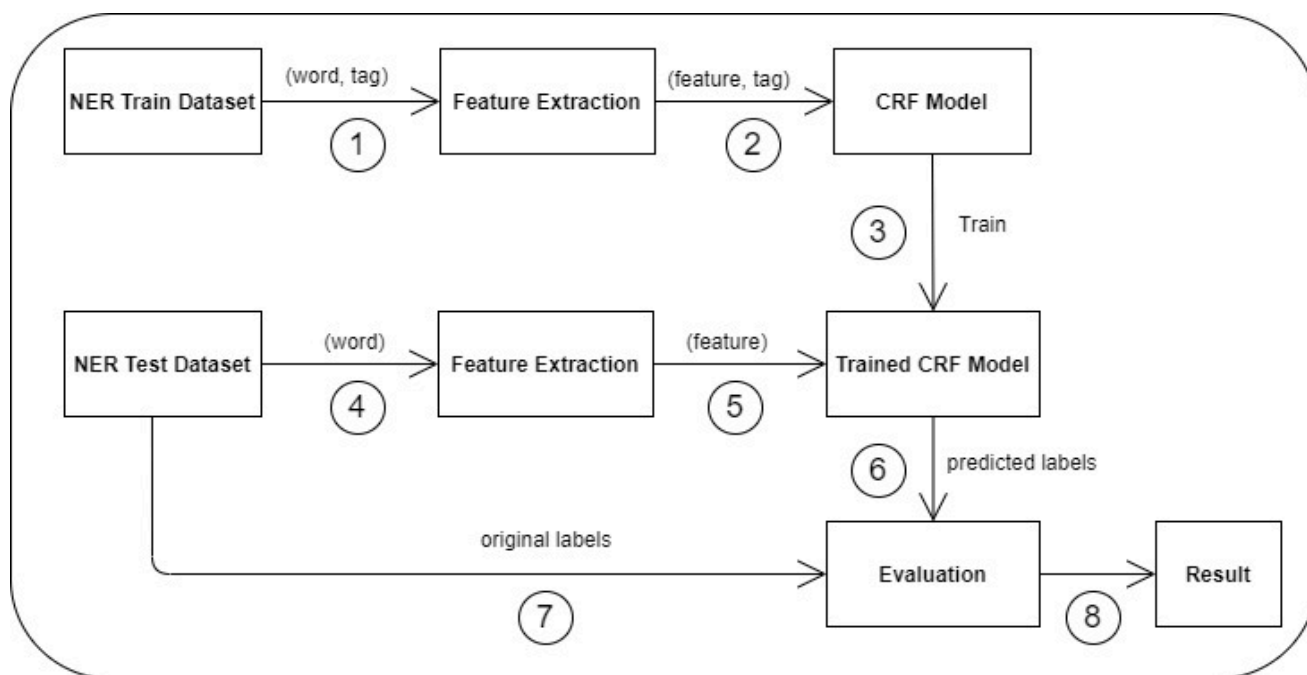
NER Train Dataset
(word, tag)
1
Feature Extraction
(feature, tag)
2
CRF Model
3
Train
NER Test Dataset
(word)
4
Feature Extraction
(feature)
5
Trained CRF Model
6
predicted labels
original labels
7
Evaluation
8
Result